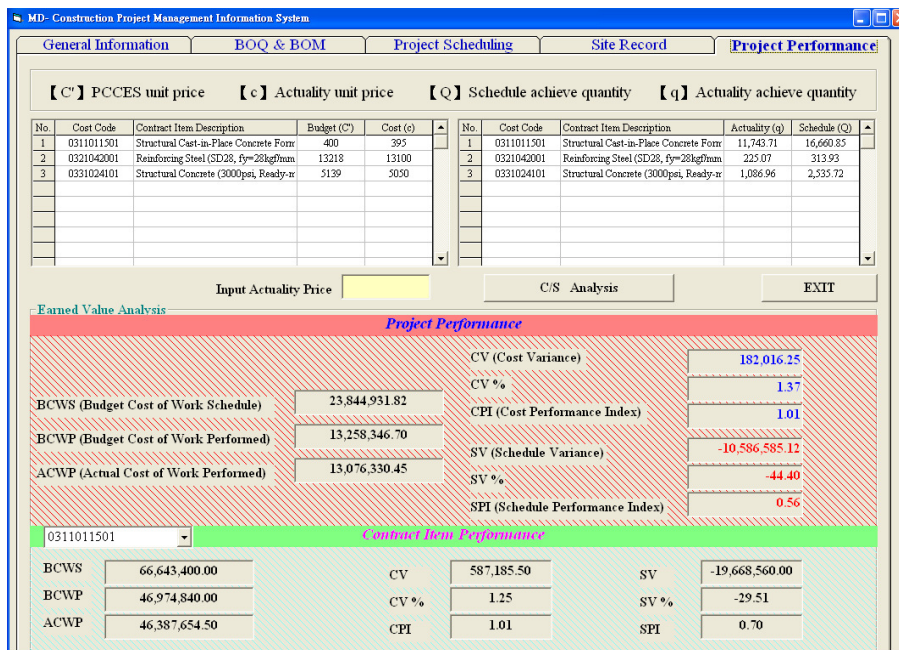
MD- Construction Project Management Information System

General Information | BOQ & BOM | Project Scheduling | Site Record | Project Performance

【C'】PCCES unit price 【c】Actuality unit price 【Q】Schedule achieve quantity 【q】Actuality achieve quantity

| No. | Cost Code | Contract Item Description | Budget (C') | Cost (c) |
|---|---|---|---|---|
| 1 | 0311011501 | Structural Cast-in-Place Concrete Form | 400 | 395 |
| 2 | 0321042001 | Reinforcing Steel (SD28, fy=28kgf/mm | 13218 | 13100 |
| 3 | 0331024101 | Structural Concrete (3000psi, Ready-m | 5139 | 5050 |

| No. | Cost Code | Contract Item Description | Actuality (q) | Schedule (Q) |
|---|---|---|---|---|
| 1 | 0311011501 | Structural Cast-in-Place Concrete Form | 11,743.71 | 16,660.85 |
| 2 | 0321042001 | Reinforcing Steel (SD28, fy=28kgf/mm | 225.07 | 313.93 |
| 3 | 0331024101 | Structural Concrete (3000psi, Ready-m | 1,086.96 | 2,535.72 |

Input Actuality Price

C/S Analysis

EXIT

Earned Value Analysis

Project Performance

BCWS (Budget Cost of Work Schedule) 23,844,931.82

BCWP (Budget Cost of Work Performed) 13,258,346.70

ACWP (Actual Cost of Work Performed) 13,076,330.45

CV (Cost Variance) 182,016.25

CV % 1.37

CPI (Cost Performance Index) 1.01

SV (Schedule Variance) -10,586,585.12

SV % -44.40

SPI (Schedule Performance Index) 0.56

0311011501

Contract Item Performance

BCWS 66,643,400.00

BCWP 46,974,840.00

ACWP 46,387,654.50

CV 587,185.50

CV % 1.25

CPI 1.01

SV -19,668,560.00

SV % -29.51

SPI 0.70